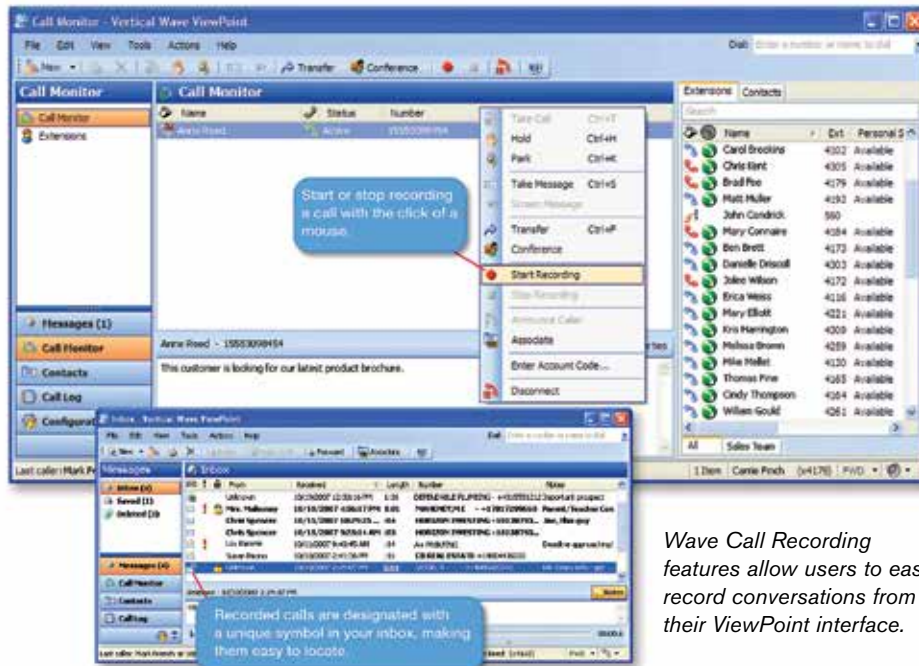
Call Monitor - Vertical Wave ViewPoint

File Edit View Tools Actions Help

Dial: Enter a number or name to dial

New Transfer Conference

Call Monitor

Call Monitor

Extensions

Call Monitor

Name Status Number

Anne Reed Active 15553098454

Take Call Ctrl+T
Hold Ctrl+H
Park Ctrl+K
Take Message Ctrl+S
Screen Message
Transfer Ctrl+F
Conference
Start Recording
Stop Recording
Announce Caller
Associate
Enter Account Code...
Disconnect

Start or stop recording a call with the click of a mouse.

Extensions Contacts

Search

Name Ext Personal S

| Name | Ext | Personal S |
|---|---|---|
| Carol Brockins | 4302 | Available |
| Chris Kent | 4305 | Available |
| Brad Poe | 4179 | Available |
| Matt Muller | 4192 | Available |
| John Condrick | 560 | |
| Mary Connaire | 4164 | Available |
| Ben Brett | 4173 | Available |
| Danielle Driscoll | 4303 | Available |
| Jolee Wilson | 4172 | Available |
| Erica Weiss | 4116 | Available |
| Mary Elliott | 4221 | Available |
| Kris Harrington | 4309 | Available |
| Melissa Brown | 4259 | Available |
| Mike Mallet | 4130 | Available |
| Thomas Pine | 4165 | Available |
| Cindy Thompson | 4164 | Available |
| William Gould | 4261 | Available |

All Sales Team

Messages (1)

Call Monitor

Contacts

Call Log

Configurat

Anne Reed - 15553098454

This customer is looking for our latest product brochure.

Last caller: Mark P

1 Item Carrie Poch (x4176) FWD

Inbox - Vertical Wave ViewPoint

File Edit View Tools Actions Help

Messages

Inbox (4)

Saved (1)

Deleted (3)

Inbox

From Received Length Number Notes

Unknown
Mrs. Malloney
Chris Spencer
Chris Spencer
Lou Ranere
Sean Rocco

Messages (4)

Call Monitor

Contacts

Call Log

Recorded calls are designated with a unique symbol in your inbox, making them easy to locate.

Wave Call Recording features allow users to eas record conversations from their ViewPoint interface.